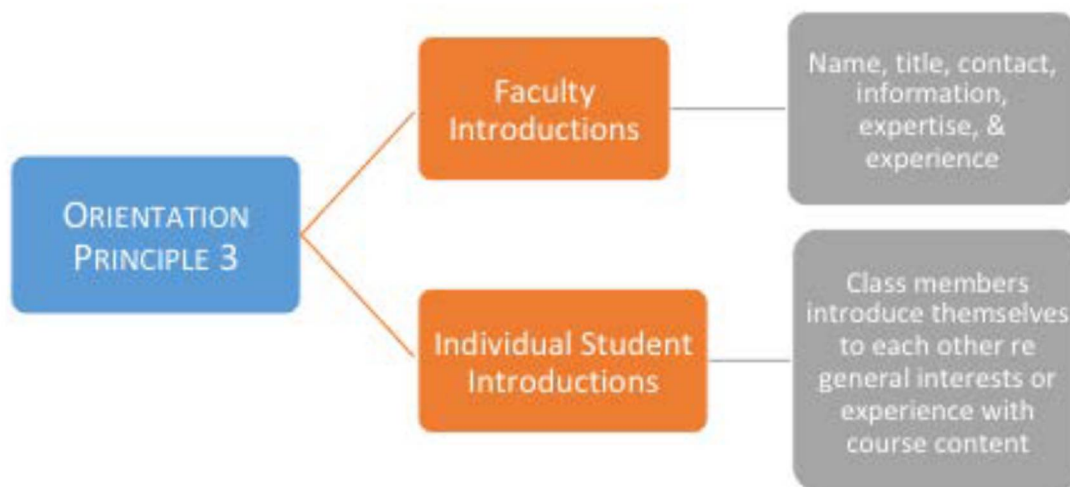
ORIENTATION PRINCIPLE 3

Faculty Introductions

Name, title, contact, information, expertise, & experience

Individual Student Introductions

Class members introduce themselves to each other re general interests or experience with course content